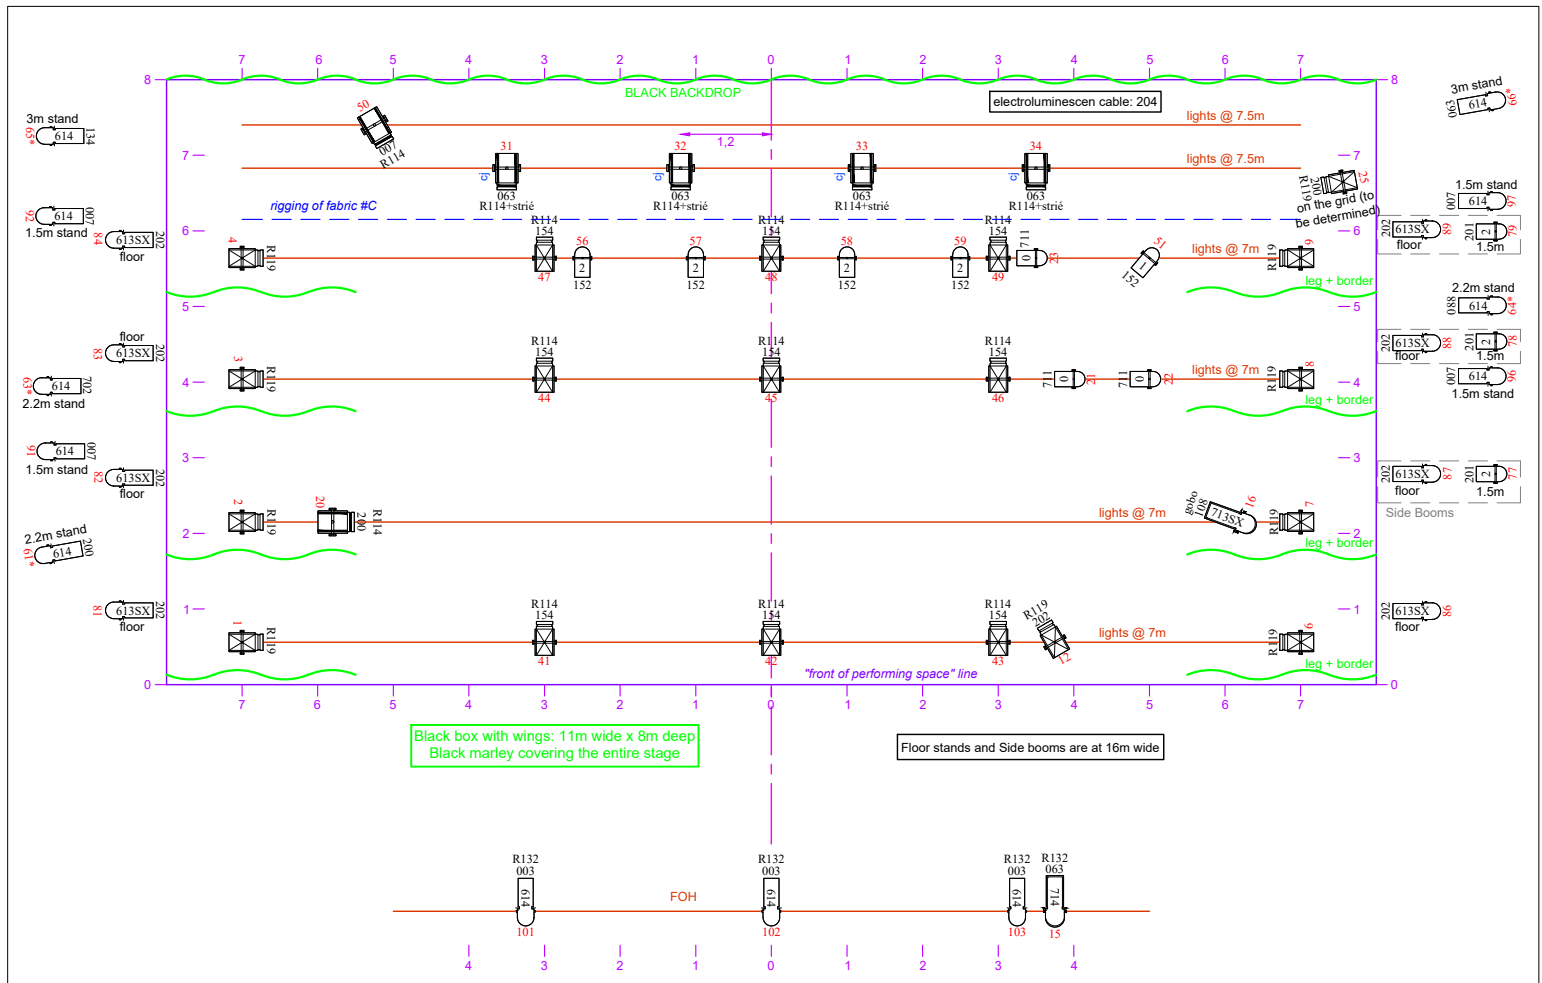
7 6 5 4 3 2 1 0 1 2 3 4 5 6 7

8 8

BLACK BACKDROP

electroluminescen cable: 204

3m stand
614
134
65*

3m stand
614
063
60*

50
007
R114

lights @ 7.5m

1,2

7 7

31 32 33 34

063
R114+strié

063
R114+strié

063
R114+strié

063
R114+strié

lights @ 7.5m

25
R119
200

on the grid (to be determined)

1.5m stand
614
007
92

1.5m stand
614
007
97

rigging of fabric #C

6 6

613SX
84
202
floor

613SX
69
202
floor

2
201
1.5m
79

4
R119

R114
154
47

56
2
152

57
2
152

R114
154
48

58
2
152

59
2
152

R114
154
49

711
0
53

51
1
152

lights @ 7m

R119
6

leg + border

2.2m stand
614
088
64*

5 5

floor
613SX
83
202

613SX
88
202
floor

2
201
1.5m
78

614
702
63*
2.2m stand

3
R119

R114
154
44

R114
154
45

R114
154
46

711
0
21

711
0
22

lights @ 7m

R119
8

leg + border

614
007
96
1.5m stand

4 4

3 3

614
007
91
1.5m stand

613SX
82
202
floor

613SX
87
202
floor

2
201
1.5m
77

Side Booms

2
R119

20
200
R114

lights @ 7m

gobo
108
16
713SX

R119
7

2 2

leg + border

2.2m stand
614
200
61*

613SX
81
202
floor

613SX
86
202
floor

1 1

1
R119

R114
154
41

R114
154
42

R114
154
43

R119
202
12

lights @ 7m

R119
6

leg + border

"front of performing space" line

0 0

7 6 5 4 3 2 1 0 1 2 3 4 5 6 7

Black box with wings: 11m wide x 8m deep
Black marley covering the entire stage

Floor stands and Side booms are at 16m wide

R132
003
614
101

R132
003
614
102

R132
003
614
103

R132
063
714
15

FOH

4 3 2 1 0 1 2 3 4